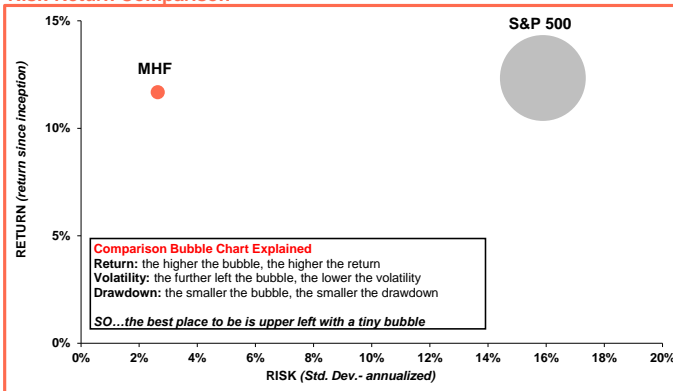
Risk Return Comparison

15%
10%
5%
0%

RETURN (return since inception)

MHF

S&P 500

Comparison Bubble Chart Explained
Return: the higher the bubble, the higher the return
Volatility: the further left the bubble, the lower the volatility
Drawdown: the smaller the bubble, the smaller the drawdown

SO…the best place to be is upper left with a tiny bubble

0%
2%
4%
6%
8%
10%
12%
14%
16%
18%
20%

RISK (Std. Dev.- annualized)